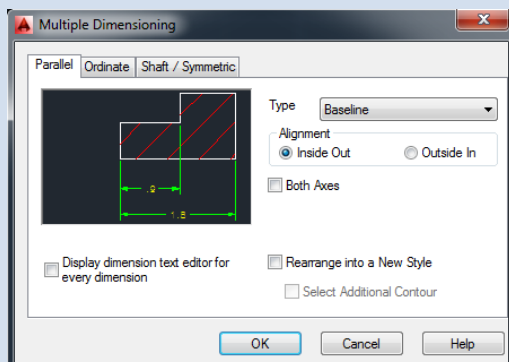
Multiple Dimensioning

Parallel | Ordinate | Shaft / Symmetric

.9

1.5

Type Baseline

Alignment

Inside Out

Outside In

Both Axes

Display dimension text editor for every dimension

Rearrange into a New Style

Select Additional Contour

OK

Cancel

Help